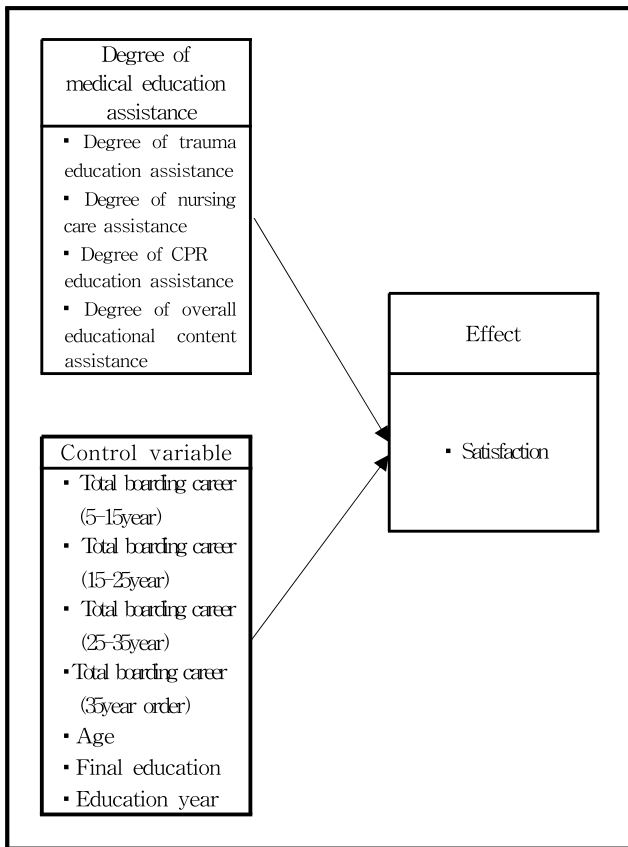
Degree of medical education assistance

▪ Degree of trauma education assistance
▪ Degree of nursing care assistance
▪ Degree of CPR education assistance
▪ Degree of overall educational content assistance

Control variable

▪ Total boarding career (5-15year)
▪ Total boarding career (15-25year)
▪ Total boarding career (25-35year)
▪ Total boarding career (35year order)
▪ Age
▪ Final education
▪ Education year

Effect

▪ Satisfaction